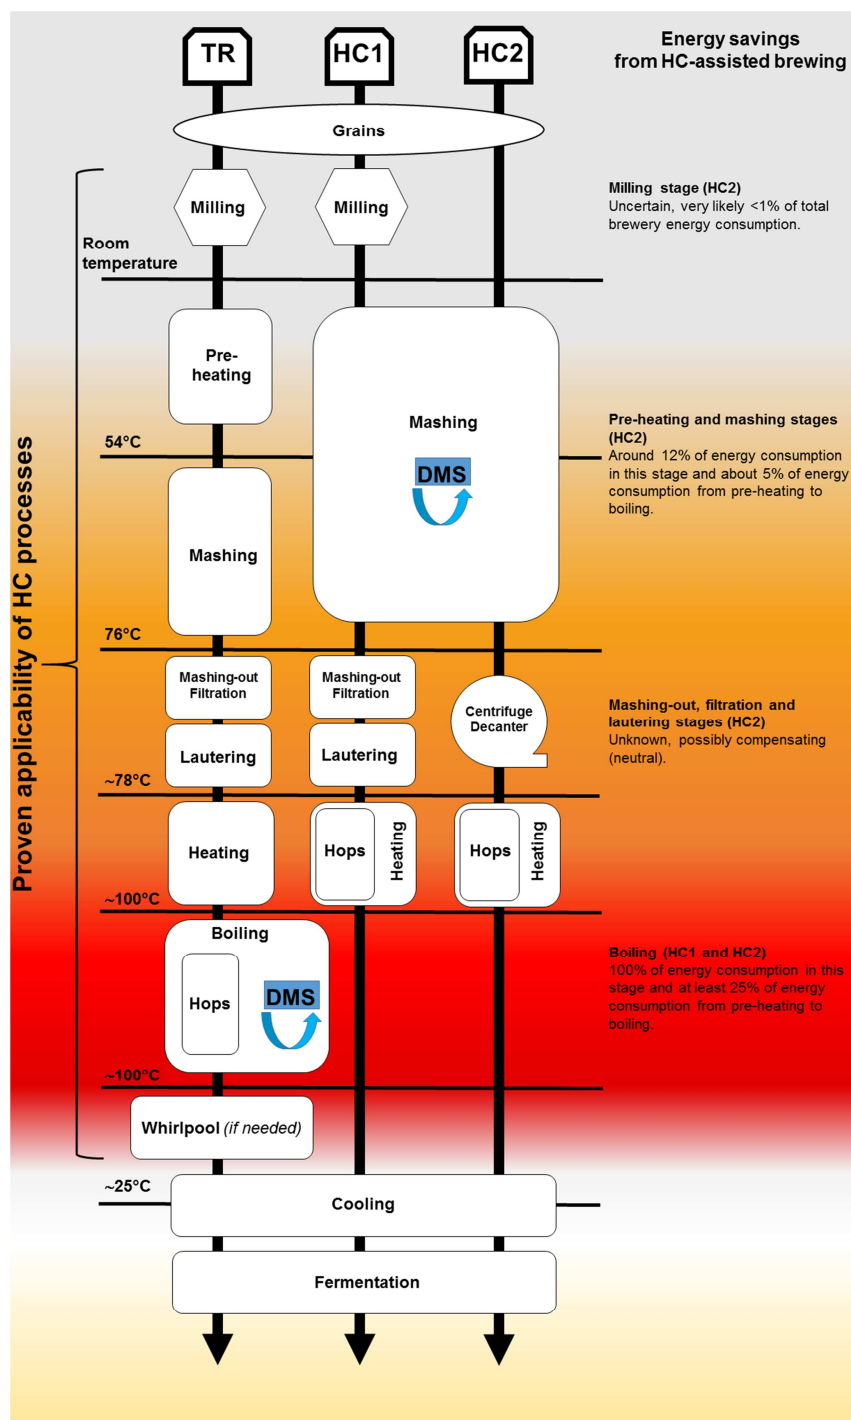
TR
HC1
HC2

Energy savings from HC-assisted brewing

Grains

Milling
Milling

Milling stage (HC2)
Uncertain, very likely <1% of total brewery energy consumption.

Room temperature

Pre-heating

Mashing

DMS

Pre-heating and mashing stages (HC2)
Around 12% of energy consumption in this stage and about 5% of energy consumption from pre-heating to boiling.

54°C

Mashing

Proven applicability of HC processes

76°C

Mashing-out Filtration
Mashing-out Filtration
Centrifuge Decanter

Mashing-out, filtration and lautering stages (HC2)
Unknown, possibly compensating (neutral).

Lautering
Lautering

~78°C

Heating
Hops
Heating
Hops
Heating

~100°C

Boiling
Hops
DMS

Boiling (HC1 and HC2)
100% of energy consumption in this stage and at least 25% of energy consumption from pre-heating to boiling.

~100°C

Whirlpool (if needed)

~25°C
Cooling

Fermentation